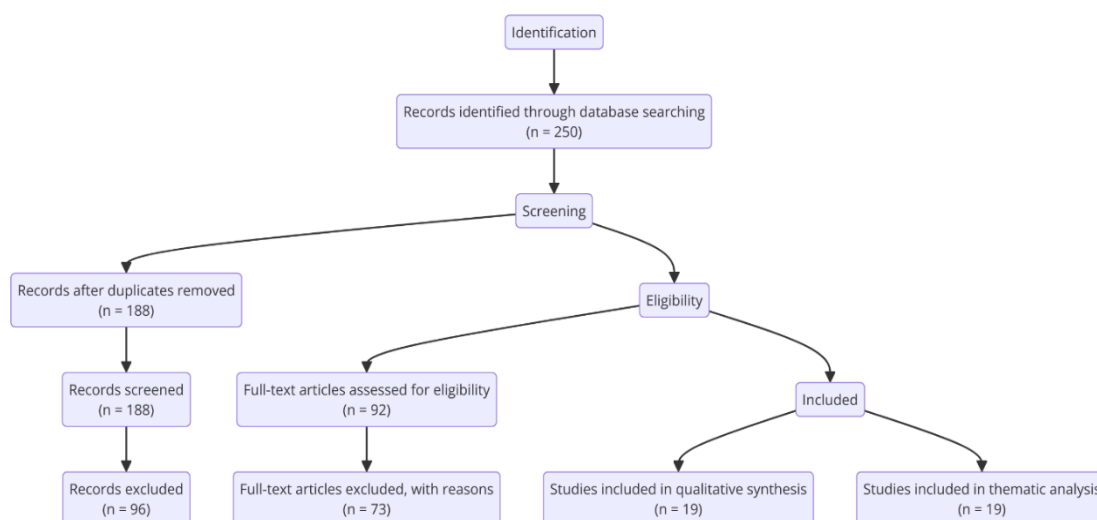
Identification

Records identified through database searching
(n = 250)

Screening

Records after duplicates removed
(n = 188)

Eligibility

Records screened
(n = 188)

Full-text articles assessed for eligibility
(n = 92)

Included

Records excluded
(n = 96)

Full-text articles excluded, with reasons
(n = 73)

Studies included in qualitative synthesis
(n = 19)

Studies included in thematic analysis
(n = 19)